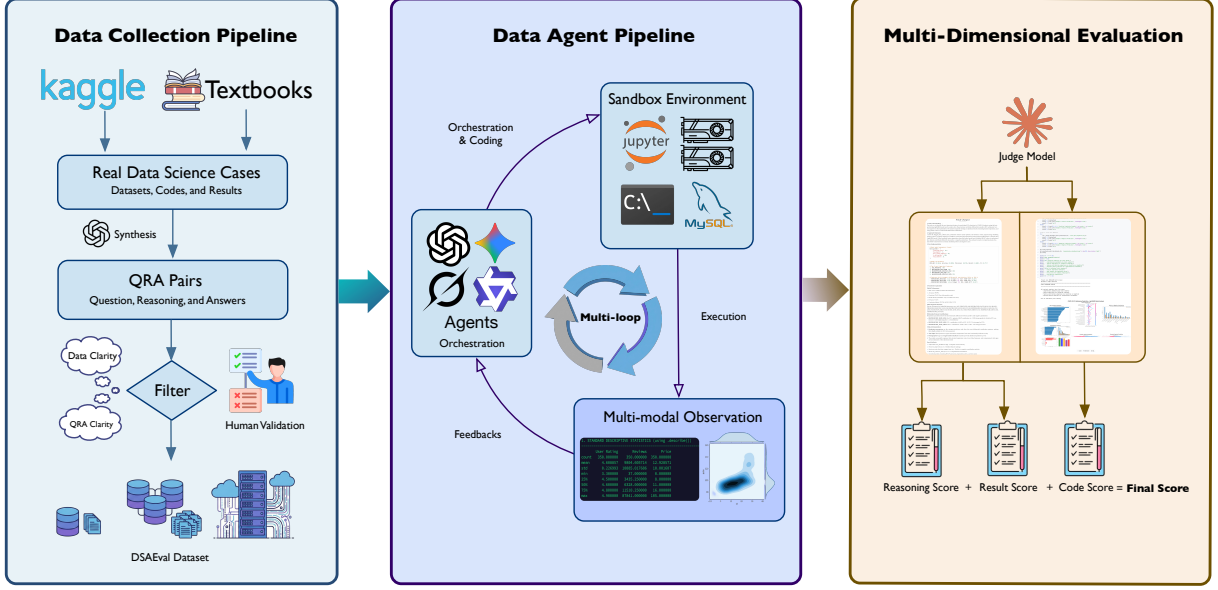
Data Collection Pipeline

kaggle

Textbooks

Real Data Science Cases
Datasets, Codes, and Results

Synthesis

QRA Pairs
Question, Reasoning, and Answers

Data Clarity

Filter

QRA Clarity

Human Validation

DSAEval Dataset

Data Agent Pipeline

Orchestration & Coding

Sandbox Environment

jupyter

C:\

MySQL

Agents
Orchestration

Multi-loop

Execution

Feedbacks

Multi-modal Observation

Multi-Dimensional Evaluation

Judge Model

Reasoning Score + Result Score + Code Score = Final Score